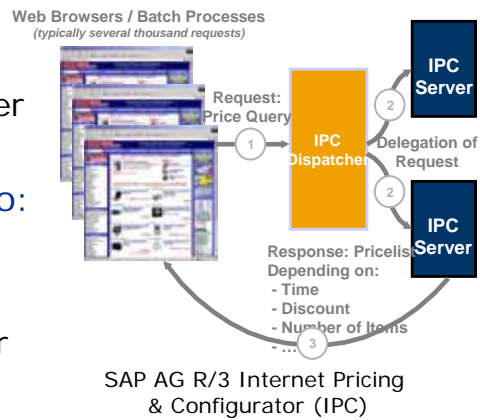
Web Browsers / Batch Processes
(typically several thousand requests)

er

o:

r

Request:
Price Query

1

IPC
Dispatcher

2

2

IPC
Server

Delegation of
Request

IPC
Server

Response: Pricelist
Depending on:
- Time
- Discount
- Number of Items
- …

3

SAP AG R/3 Internet Pricing & Configurator (IPC)